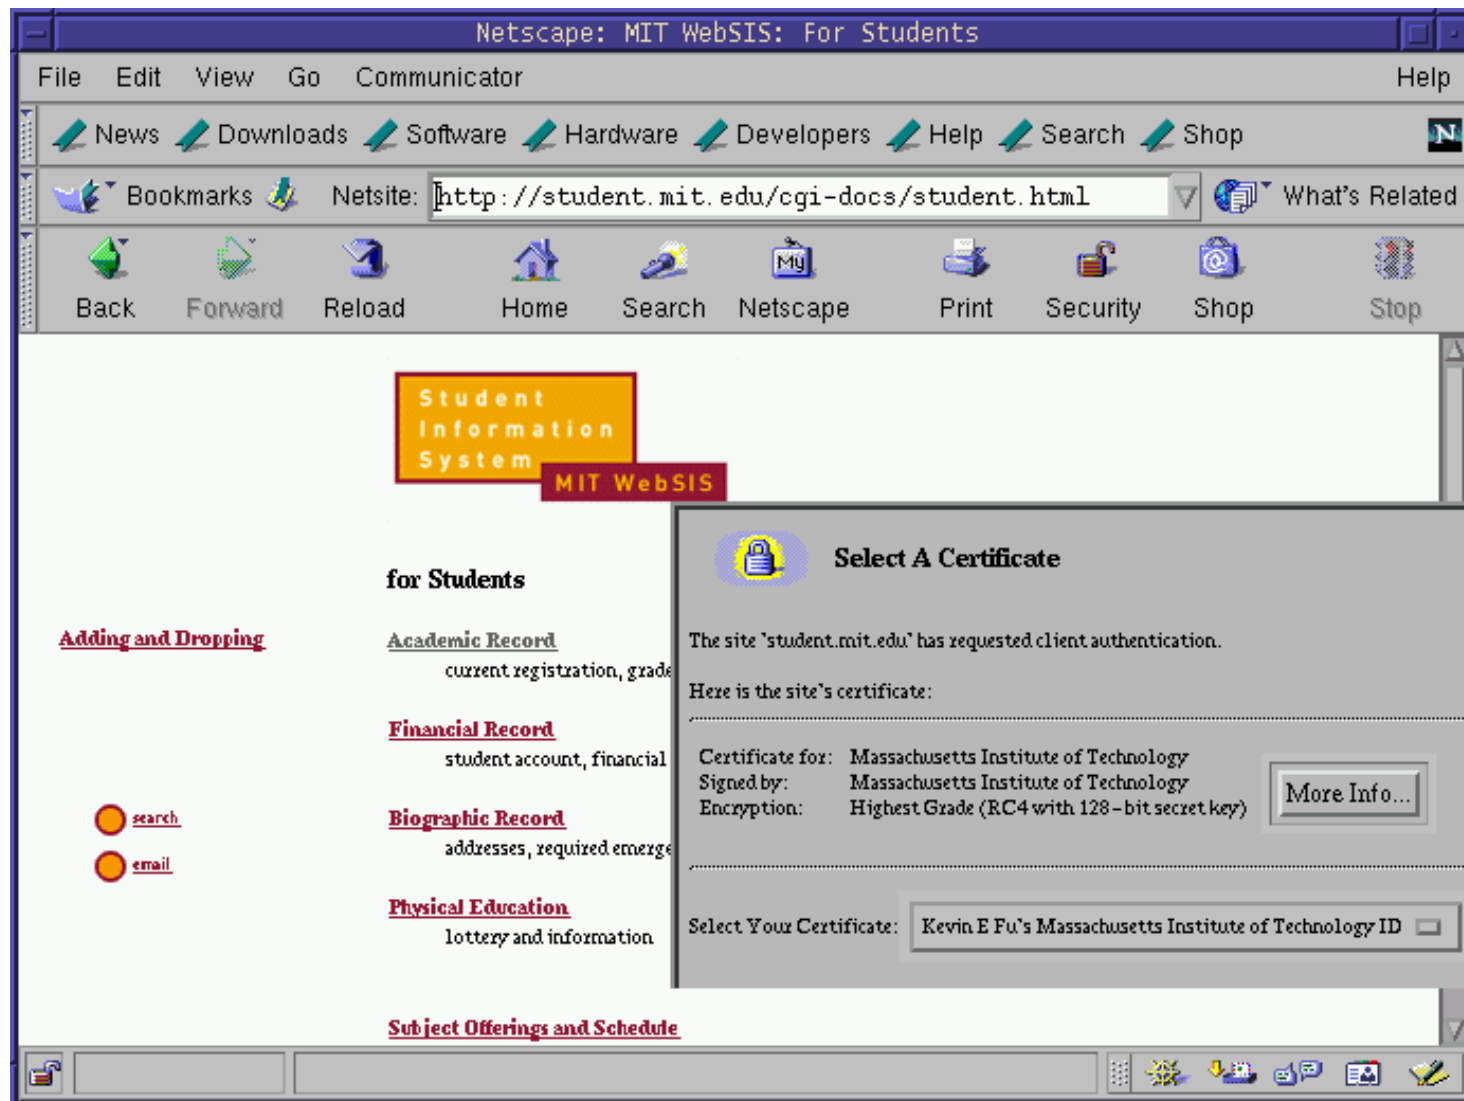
Netscape: MIT WebSIS: For Students

File Edit View Go Communicator Help

News Downloads Software Hardware Developers Help Search Shop

Bookmarks Netsite: http://student.mit.edu/cgi-docs/student.html What's Related

Back Forward Reload Home Search Netscape Print Security Shop Stop

Student Information System

MIT WebSIS

for Students

Adding and Dropping

Academic Record
current registration, grade

Financial Record
student account, financial

Biographic Record
addresses, required emerge

Physical Education
lottery and information

Subject Offerings and Schedule

search

email

Select A Certificate

The site 'student.mit.edu' has requested client authentication.

Here is the site's certificate:

| | |
|---|---|
| Certificate for: | Massachusetts Institute of Technology |
| Signed by: | Massachusetts Institute of Technology |
| Encryption: | Highest Grade (RC4 with 128-bit secret key) |

More Info...

Select Your Certificate: Kevin E Fu's Massachusetts Institute of Technology ID